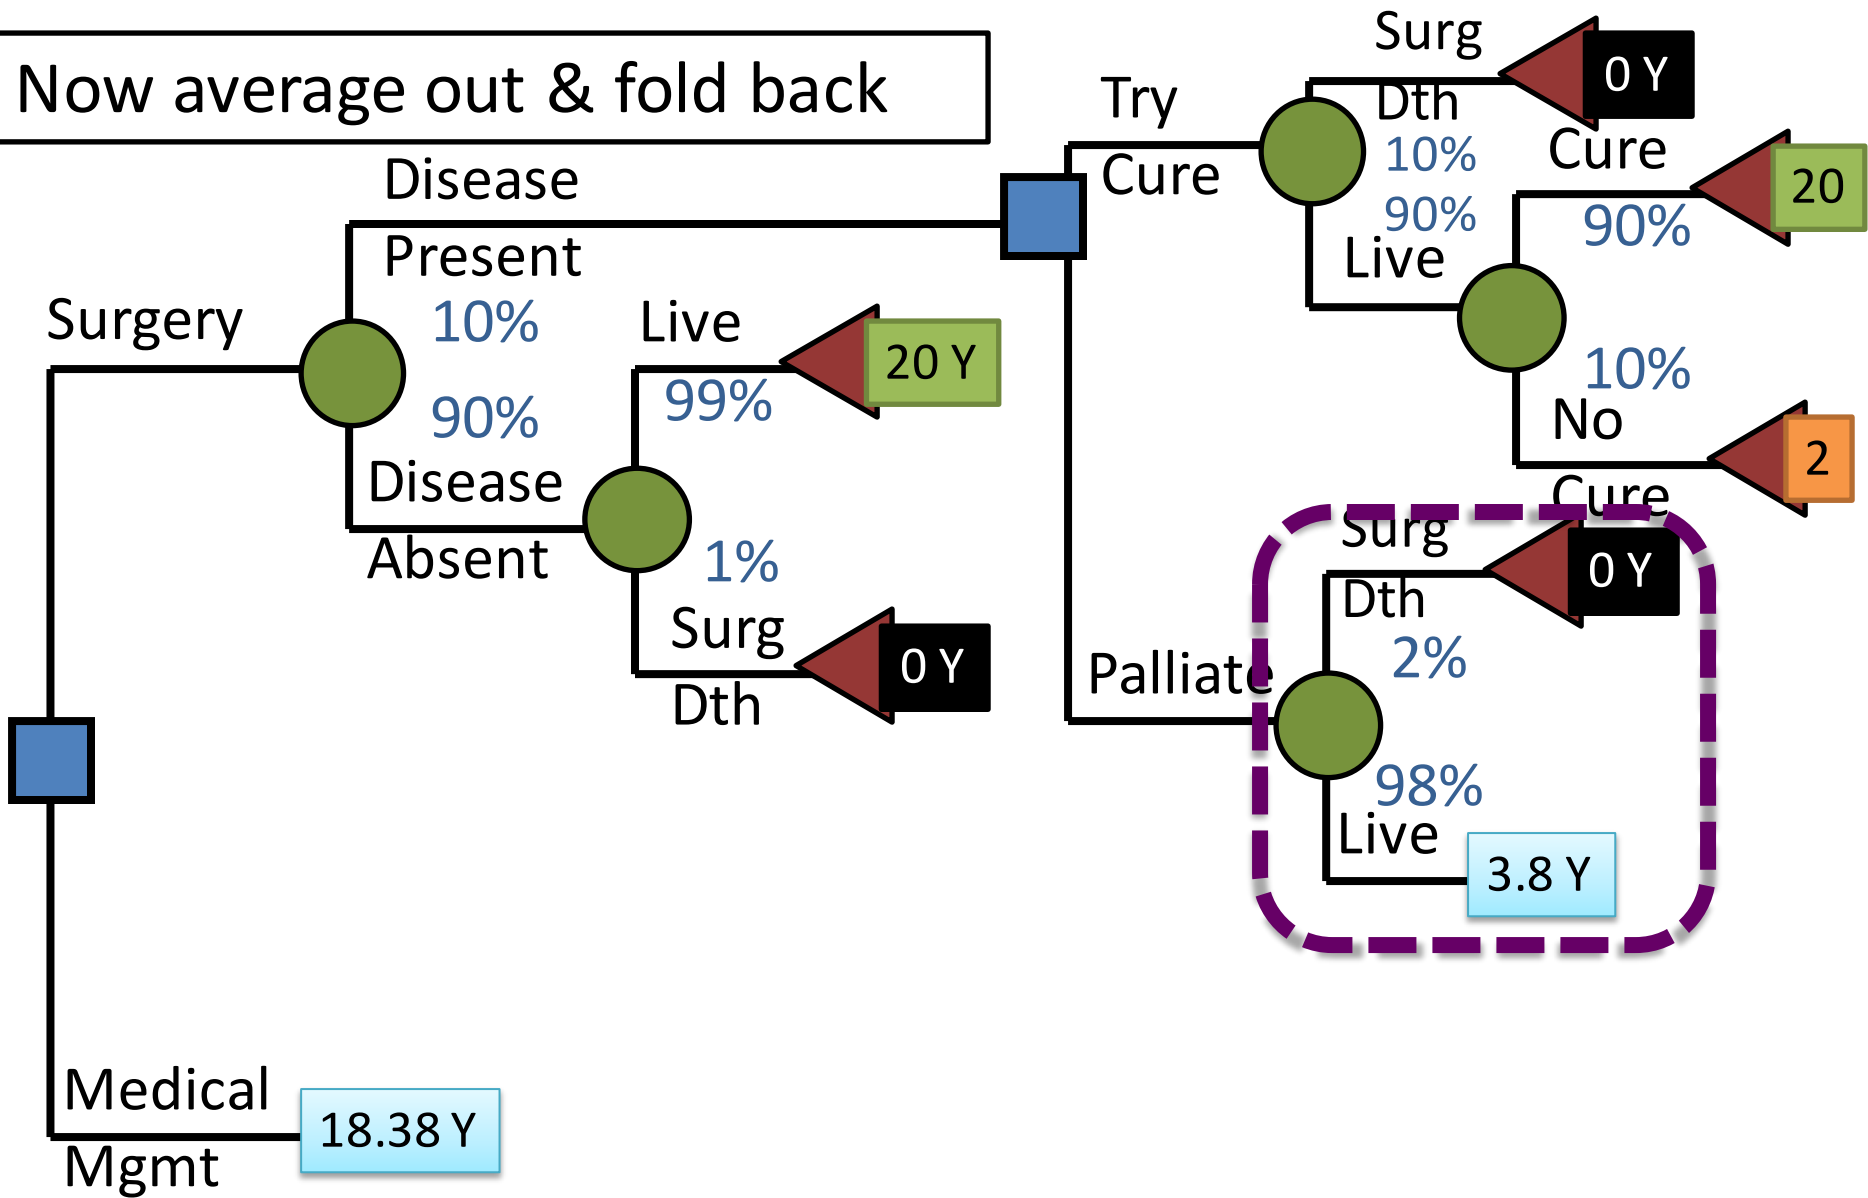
Now average out & fold back

Surgery

Disease Present

10%

90%

Disease Absent

Live

99%

20 Y

1%

Surg Dth

0 Y

Try Cure

Surg Dth

10%

0 Y

90%

Live

Cure

90%

20

10%

No Cure

2

Palliate

Surg Dth

0 Y

2%

98%

Live

3.8 Y

Medical Mgmt

18.38 Y